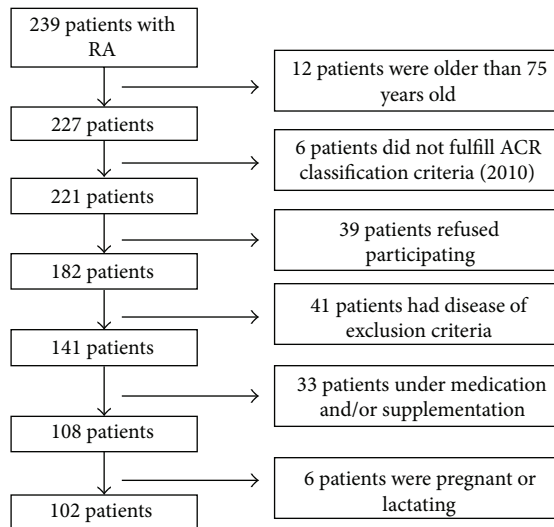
239 patients with RA

12 patients were older than 75 years old

227 patients

6 patients did not fulfill ACR classification criteria (2010)

221 patients

39 patients refused participating

182 patients

41 patients had disease of exclusion criteria

141 patients

33 patients under medication and/or supplementation

108 patients

6 patients were pregnant or lactating

102 patients